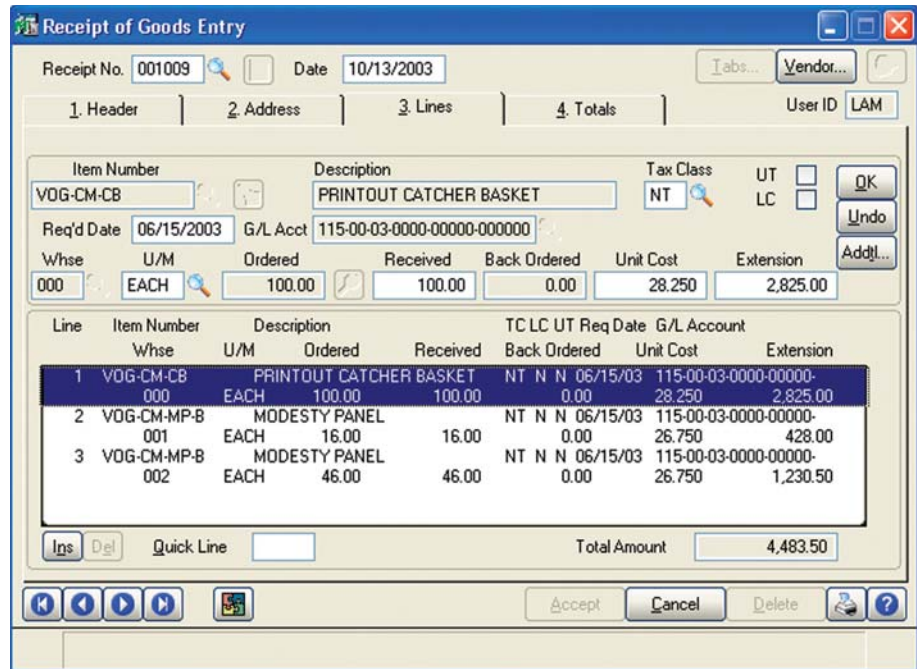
Receipt of Goods Entry

Receipt No. 001009 Date 10/13/2003 Tabs... Vendor...

1. Header 2. Address 3. Lines 4. Totals User ID LAM

Item Number Description Tax Class UT
VOG-CM-CB PRINTOUT CATCHER BASKET NT LC OK
Req'd Date 06/15/2003 G/L Acct 115-00-03-0000-00000-000000 Undo
Whse U/M Ordered Received Back Ordered Unit Cost Extension Addtl...
000 EACH 100.00 100.00 0.00 28.250 2,825.00

| Line | Item Number / Whse | Description / U/M | Ordered | Received | TC LC UT Req Date / Back Ordered | G/L Account / Unit Cost | Extension |
|---|---|---|---|---|---|---|---|
| 1 | VOG-CM-CB | PRINTOUT CATCHER BASKET | | | NT N N 06/15/03 | 115-00-03-0000-00000- | |
| | 000 | EACH | 100.00 | 100.00 | 0.00 | 28.250 | 2,825.00 |
| 2 | VOG-CM-MP-B | MODESTY PANEL | | | NT N N 06/15/03 | 115-00-03-0000-00000- | |
| | 001 | EACH | 16.00 | 16.00 | 0.00 | 26.750 | 428.00 |
| 3 | VOG-CM-MP-B | MODESTY PANEL | | | NT N N 06/15/03 | 115-00-03-0000-00000- | |
| | 002 | EACH | 46.00 | 46.00 | 0.00 | 26.750 | 1,230.50 |

Ins Del Quick Line Total Amount 4,483.50

Accept Cancel Delete